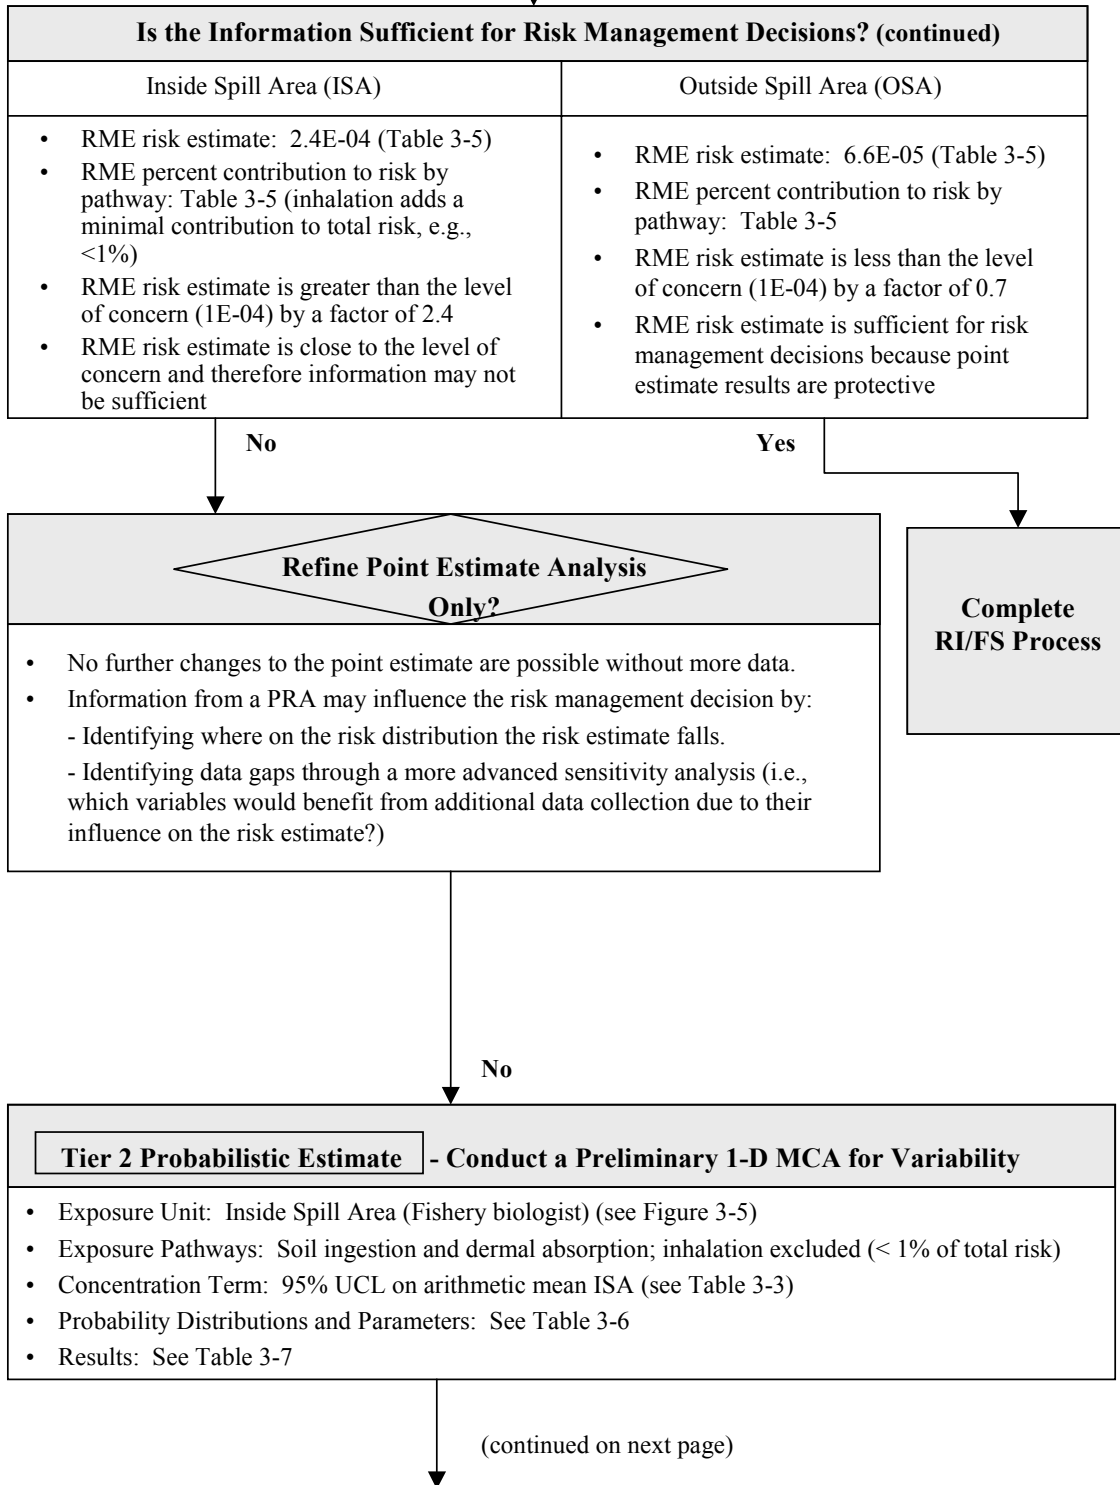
Is the Information Sufficient for Risk Management Decisions? (continued)

Inside Spill Area (ISA)

- RME risk estimate: 2.4E-04 (Table 3-5)
- RME percent contribution to risk by pathway: Table 3-5 (inhalation adds a minimal contribution to total risk, e.g., <1%)
- RME risk estimate is greater than the level of concern (1E-04) by a factor of 2.4
- RME risk estimate is close to the level of concern and therefore information may not be sufficient

Outside Spill Area (OSA)

- RME risk estimate: 6.6E-05 (Table 3-5)
- RME percent contribution to risk by pathway: Table 3-5
- RME risk estimate is less than the level of concern (1E-04) by a factor of 0.7
- RME risk estimate is sufficient for risk management decisions because point estimate results are protective

No

Yes

Refine Point Estimate Analysis Only?

- No further changes to the point estimate are possible without more data.
- Information from a PRA may influence the risk management decision by:
- Identifying where on the risk distribution the risk estimate falls.
- Identifying data gaps through a more advanced sensitivity analysis (i.e., which variables would benefit from additional data collection due to their influence on the risk estimate?)

Complete RI/FS Process

No

Tier 2 Probabilistic Estimate - Conduct a Preliminary 1-D MCA for Variability

- Exposure Unit: Inside Spill Area (Fishery biologist) (see Figure 3-5)
- Exposure Pathways: Soil ingestion and dermal absorption; inhalation excluded (< 1% of total risk)
- Concentration Term: 95% UCL on arithmetic mean ISA (see Table 3-3)
- Probability Distributions and Parameters: See Table 3-6
- Results: See Table 3-7

(continued on next page)